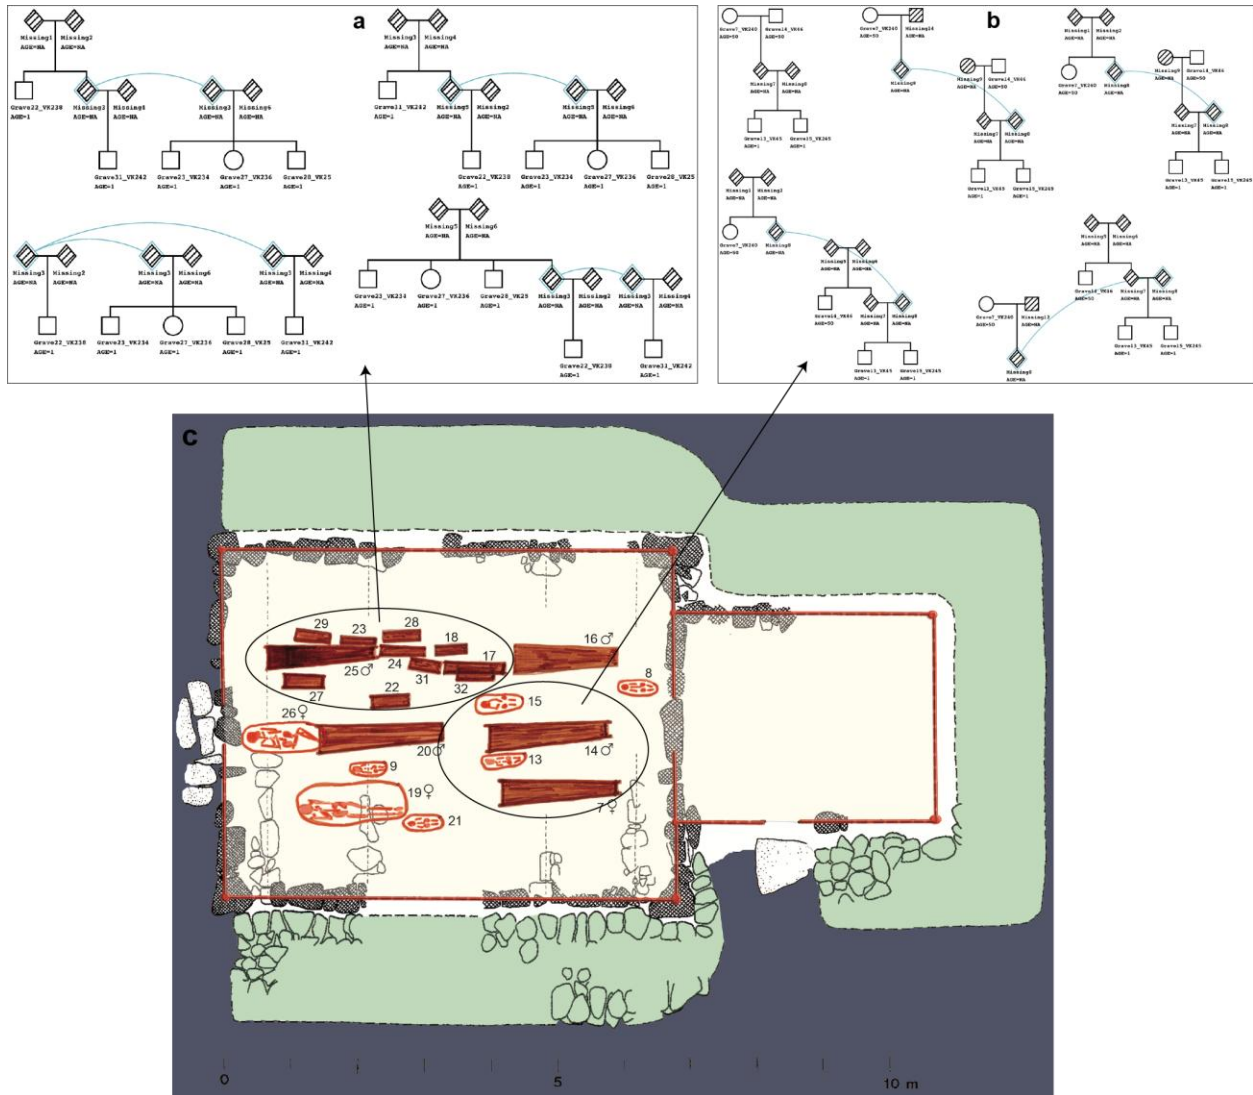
a

Missing1 AGE=NA Missing2 AGE=NA
Grave22_VK238 AGE=1
Missing3 AGE=NA Missing4 AGE=NA
Missing3 AGE=NA Missing6 AGE=NA
Grave31_VK242 AGE=1
Grave23_VK234 AGE=1
Grave27_VK236 AGE=1
Grave28_VK25 AGE=1

Missing3 AGE=NA Missing4 AGE=NA
Grave31_VK242 AGE=1
Missing5 AGE=NA Missing2 AGE=NA
Missing5 AGE=NA Missing6 AGE=NA
Grave22_VK238 AGE=1
Grave23_VK234 AGE=1
Grave27_VK236 AGE=1
Grave28_VK25 AGE=1

Missing3 AGE=NA Missing2 AGE=NA
Missing3 AGE=NA Missing6 AGE=NA
Missing3 AGE=NA Missing4 AGE=NA
Grave22_VK238 AGE=1
Grave23_VK234 AGE=1
Grave27_VK236 AGE=1
Grave28_VK25 AGE=1
Grave31_VK242 AGE=1

Missing5 AGE=NA Missing6 AGE=NA
Grave23_VK234 AGE=1
Grave27_VK236 AGE=1
Grave28_VK25 AGE=1
Missing3 AGE=NA Missing2 AGE=NA
Missing3 AGE=NA Missing4 AGE=NA
Grave22_VK238 AGE=1
Grave31_VK242 AGE=1

b

Grave7_VK240 AGE=50 Grave14_VK44 AGE=50
Missing7 AGE=NA Missing8 AGE=NA
Grave13_VK45 AGE=1 Grave15_VK265 AGE=1

Grave7_VK240 AGE=50 Missing14 AGE=NA
Missing9 AGE=NA
Missing9 AGE=NA Grave14_VK44 AGE=50
Missing7 AGE=NA Missing8 AGE=NA
Grave13_VK45 AGE=1 Grave15_VK265 AGE=1

Missing1 AGE=NA Missing2 AGE=NA
Grave7_VK240 AGE=50 Missing8 AGE=NA
Missing9 AGE=NA Grave14_VK44 AGE=50
Missing7 AGE=NA Missing8 AGE=NA
Grave13_VK45 AGE=1 Grave15_VK265 AGE=1

Missing1 AGE=NA Missing2 AGE=NA
Grave7_VK240 AGE=50 Missing8 AGE=NA
Missing9 AGE=NA Missing6 AGE=NA
Grave14_VK45 AGE=50 Missing7 AGE=NA Missing8 AGE=NA
Grave13_VK45 AGE=1 Grave15_VK265 AGE=1

Missing5 AGE=NA Missing6 AGE=NA
Grave7_VK240 AGE=50 Missing13 AGE=NA
Grave14_VK44 AGE=50 Missing7 AGE=NA Missing8 AGE=NA
Missing8 AGE=NA
Grave13_VK45 AGE=1 Grave15_VK265 AGE=1

c

29 23 28 18 17 16♂ 25♂ 24 31 32 27 22 8 15 26♀ 20♂ 14♂ 13 9 19♀ 21 7♀

0 5 10 m